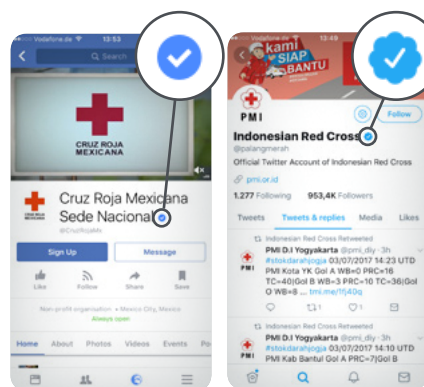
Vodafone.de 13:53

CRUZ ROJA MEXICANA

Cruz Roja Mexicana Sede Nacional

@CruzRojaMx

Sign Up

Message

Like

Follow

Share

Save

Non-profit organisation · Mexico City, Mexico

Always open

Home

About

Photos

Videos

Events

Po

Vodafone.de 12:48

kami SIAP BANTU

PMI

Follow

Indonesian Red Cross

@palangmerah

Official Twitter Account of Indonesian Red Cross

pmi.or.id

1.277 Following

953,4K Followers

Tweets

Tweets & replies

Media

Likes

Indonesian Red Cross Retweeted

PMI D.I Yogyakarta @pmi_diy · 3h

#stokdarahjogja 03/07/2017 14:23 UTD PMI Kota YK Gol A WB=0 PRC=16 TC=40|Gol B WB=3 PRC=10 TC=36|Gol O WB=8 ... tmi.me/1fJ40g

1

Indonesian Red Cross Retweeted

PMI D.I Yogyakarta @pmi_diy · 3h

#stokdarahjogja 03/07/2017 14:10 UTD PMI Kab Bantul Gol A PRC=7|Gol B